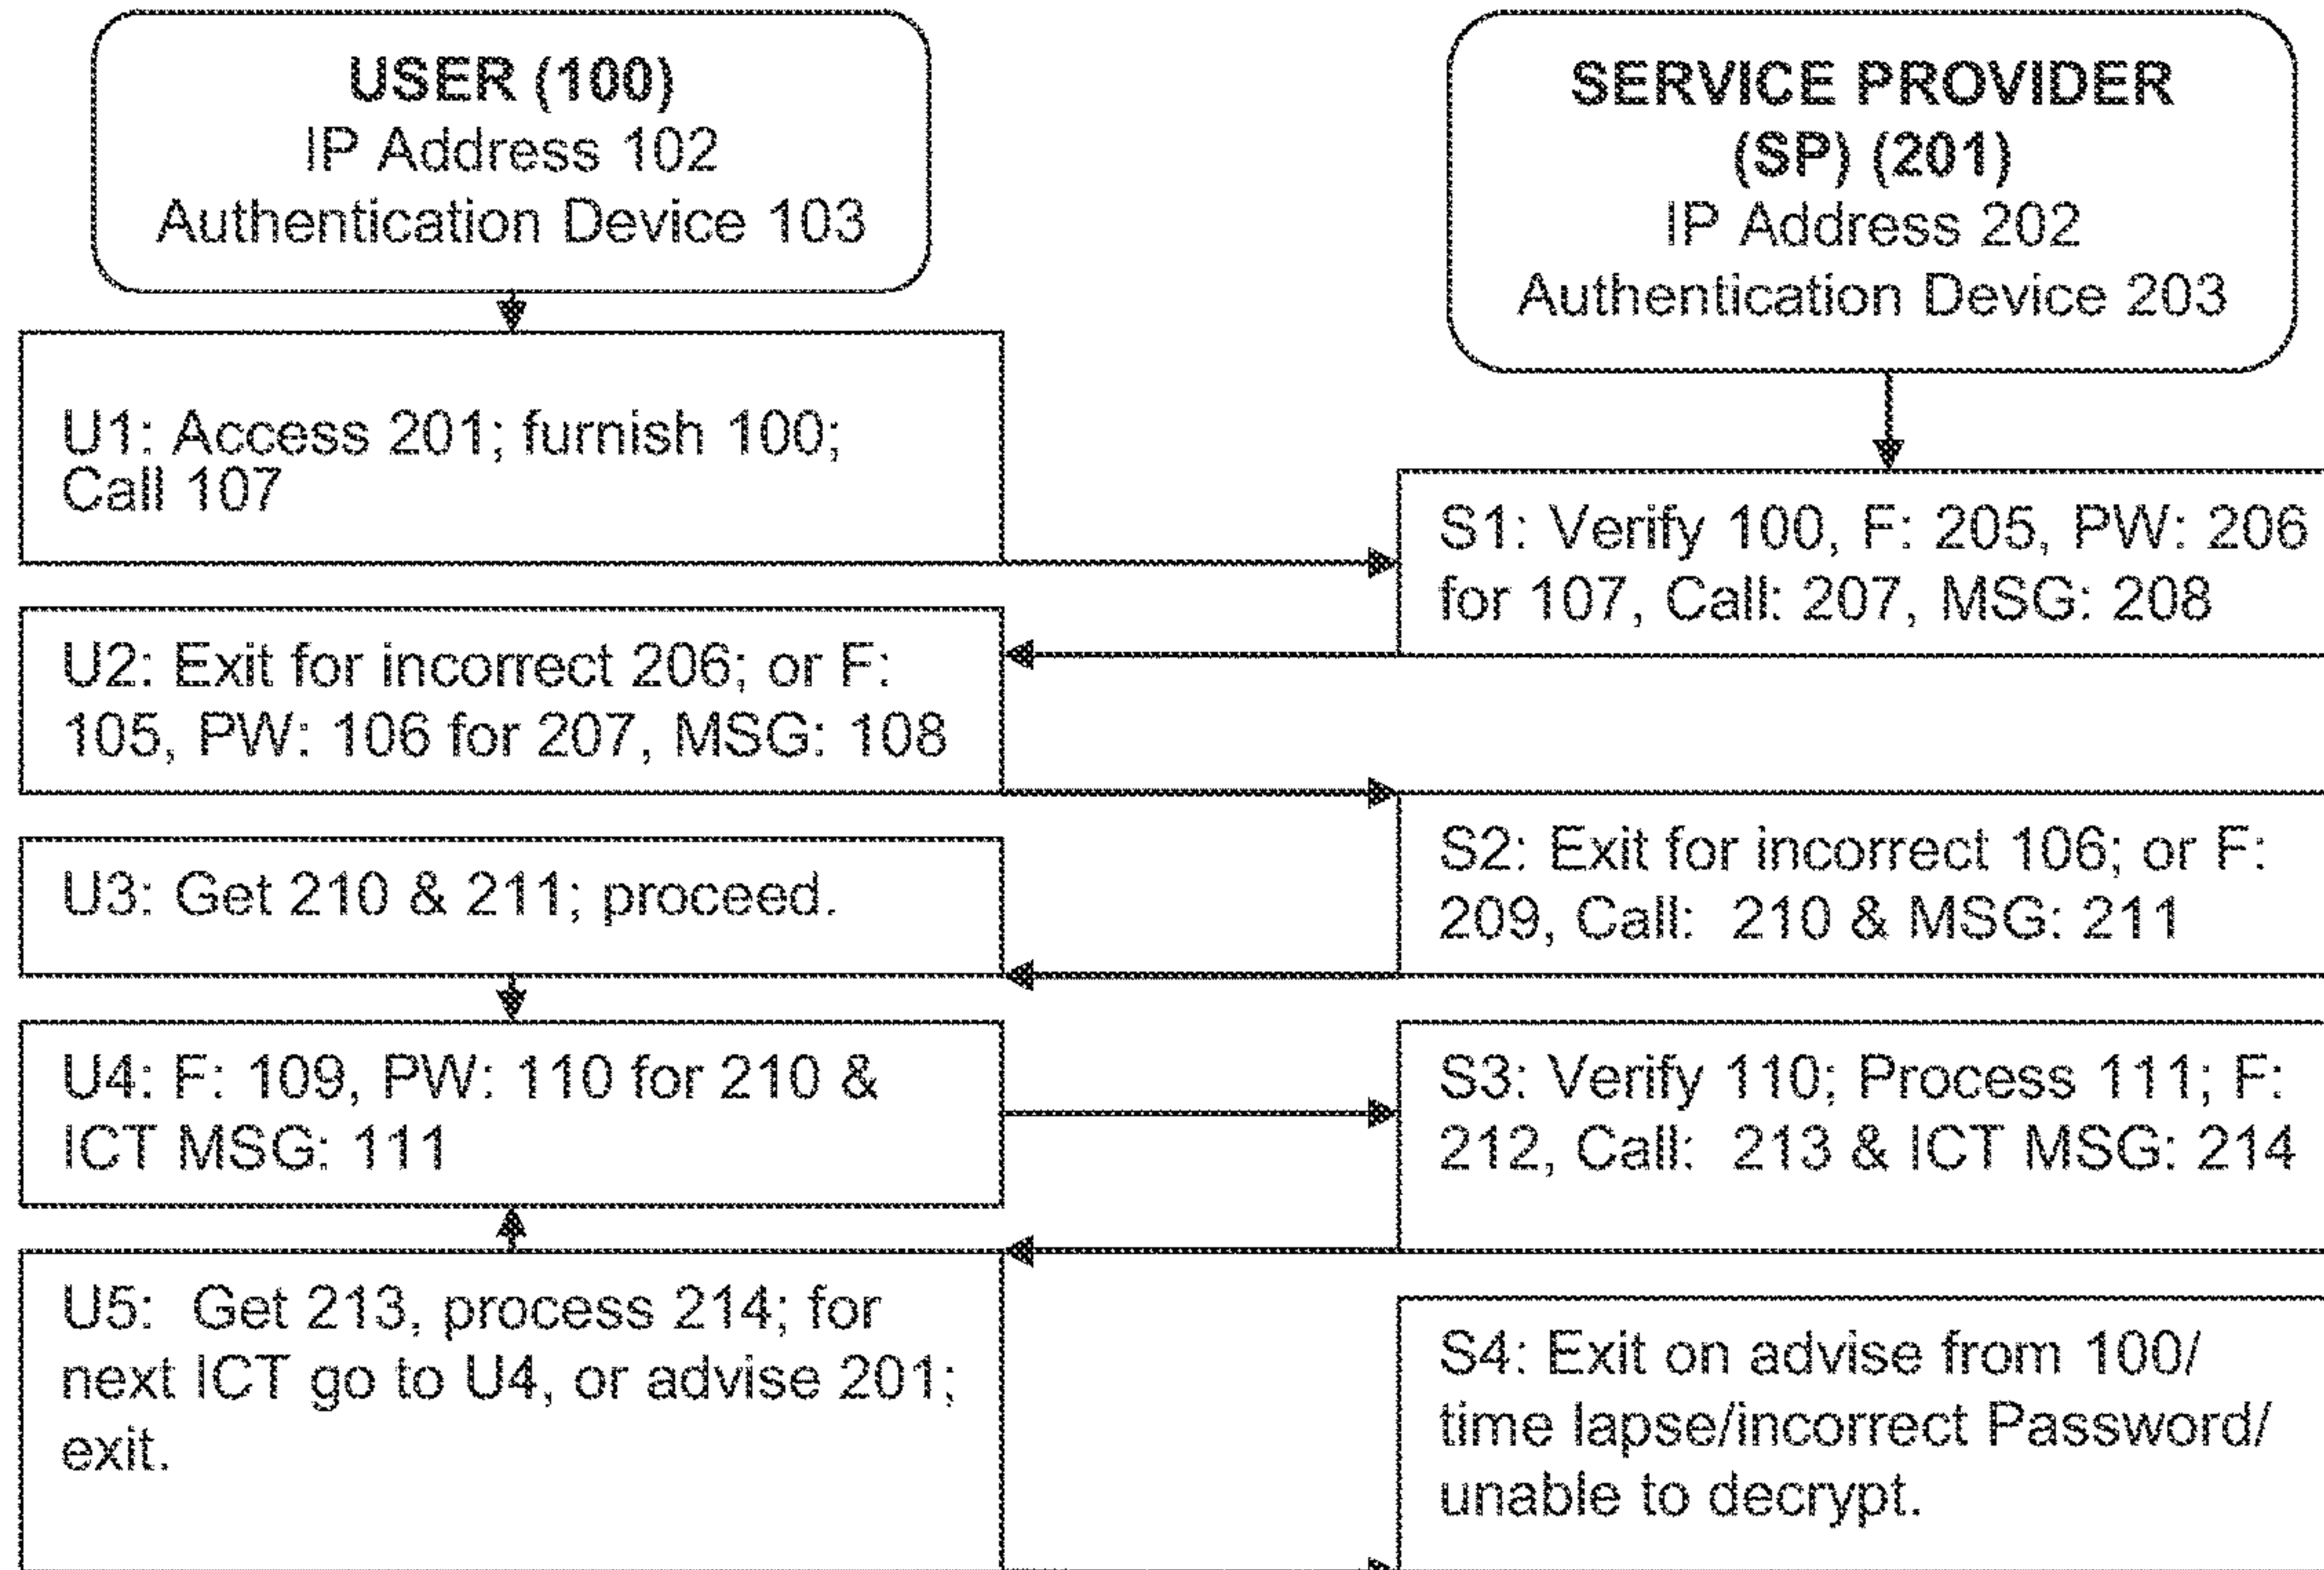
USER (100)
IP Address 102
Authentication Device 103

SERVICE PROVIDER (SP) (201)
IP Address 202
Authentication Device 203

U1: Access 201; furnish 100; Call 107

S1: Verify 100, F: 205, PW: 206 for 107, Call: 207, MSG: 208

U2: Exit for incorrect 206; or F: 105, PW: 106 for 207, MSG: 108

S2: Exit for incorrect 106; or F: 209, Call: 210 & MSG: 211

U3: Get 210 & 211; proceed.

U4: F: 109, PW: 110 for 210 & ICT MSG: 111

S3: Verify 110; Process 111; F: 212, Call: 213 & ICT MSG: 214

U5: Get 213, process 214; for next ICT go to U4, or advise 201; exit.

S4: Exit on advise from 100/ time lapse/incorrect Password/ unable to decrypt.